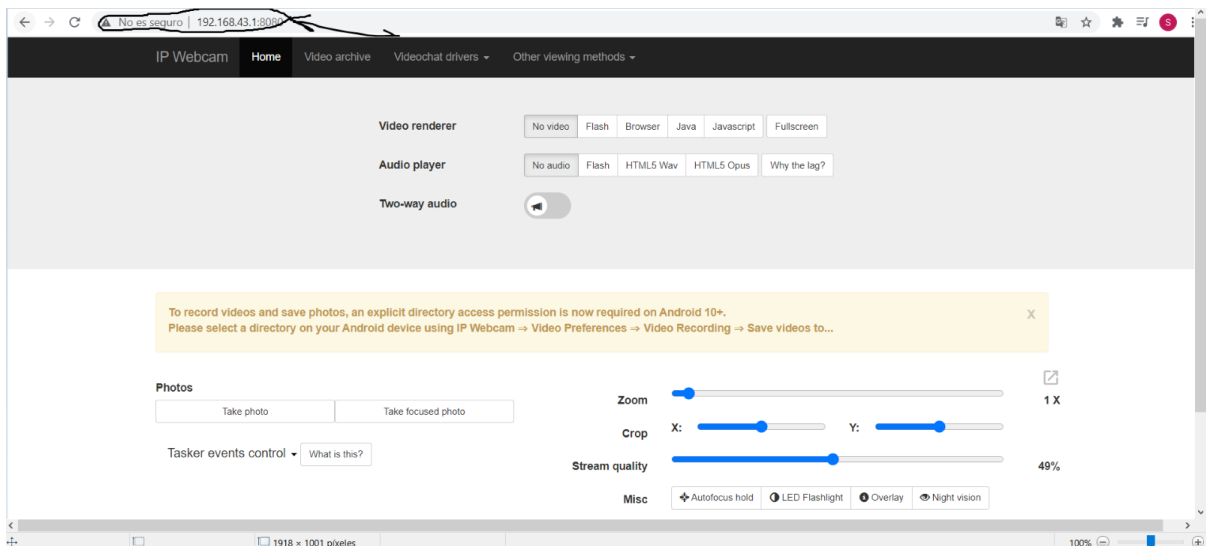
No es seguro | 192.168.43.1:8080

IP Webcam Home Video archive Videochat drivers Other viewing methods

Video renderer No video Flash Browser Java Javascript Fullscreen

Audio player No audio Flash HTML5 Wav HTML5 Opus Why the lag?

Two-way audio

To record videos and save photos, an explicit directory access permission is now required on Android 10+.
Please select a directory on your Android device using IP Webcam ⇒ Video Preferences ⇒ Video Recording ⇒ Save videos to...

X

Photos
Take photo Take focused photo

Tasker events control What is this?

Zoom 1 X

Crop X: Y:

Stream quality 49%

Misc Autofocus hold LED Flashlight Overlay Night vision

1918 × 1001 píxeles

100%